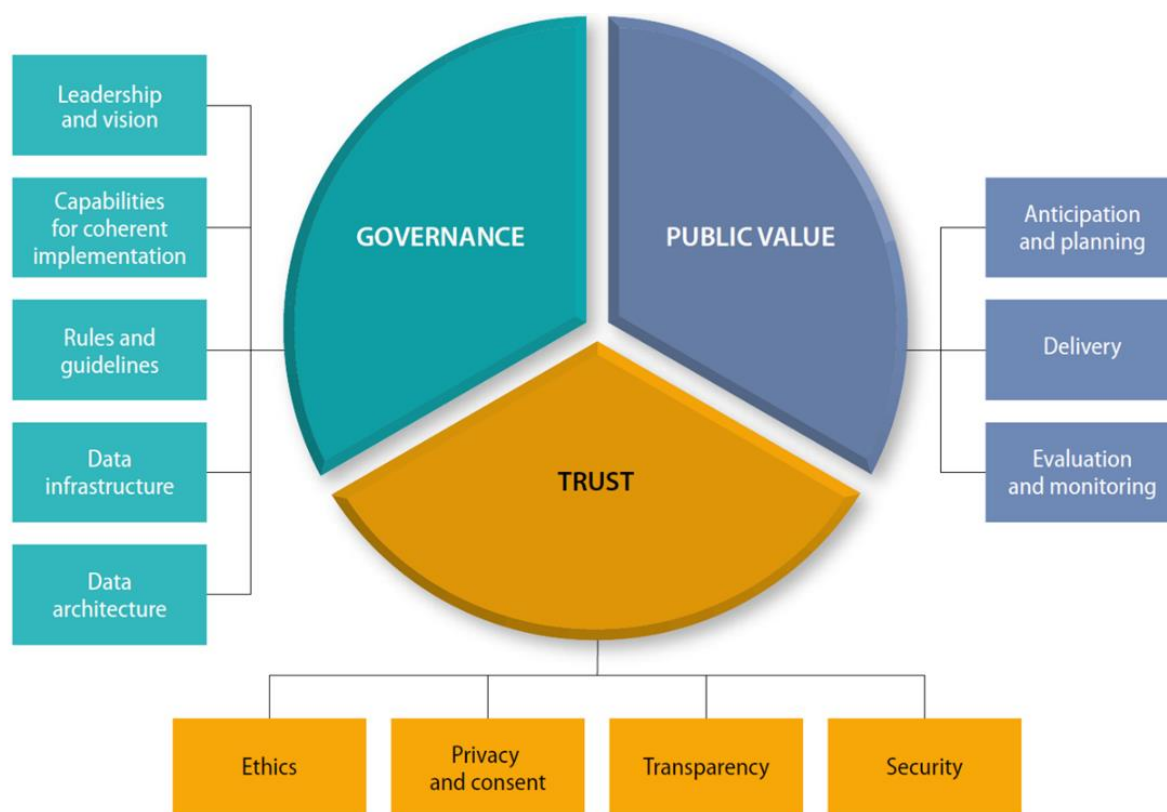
Leadership and vision

Capabilities for coherent implementation

Rules and guidelines

Data infrastructure

Data architecture

GOVERNANCE

PUBLIC VALUE

TRUST

Anticipation and planning

Delivery

Evaluation and monitoring

Ethics

Privacy and consent

Transparency

Security